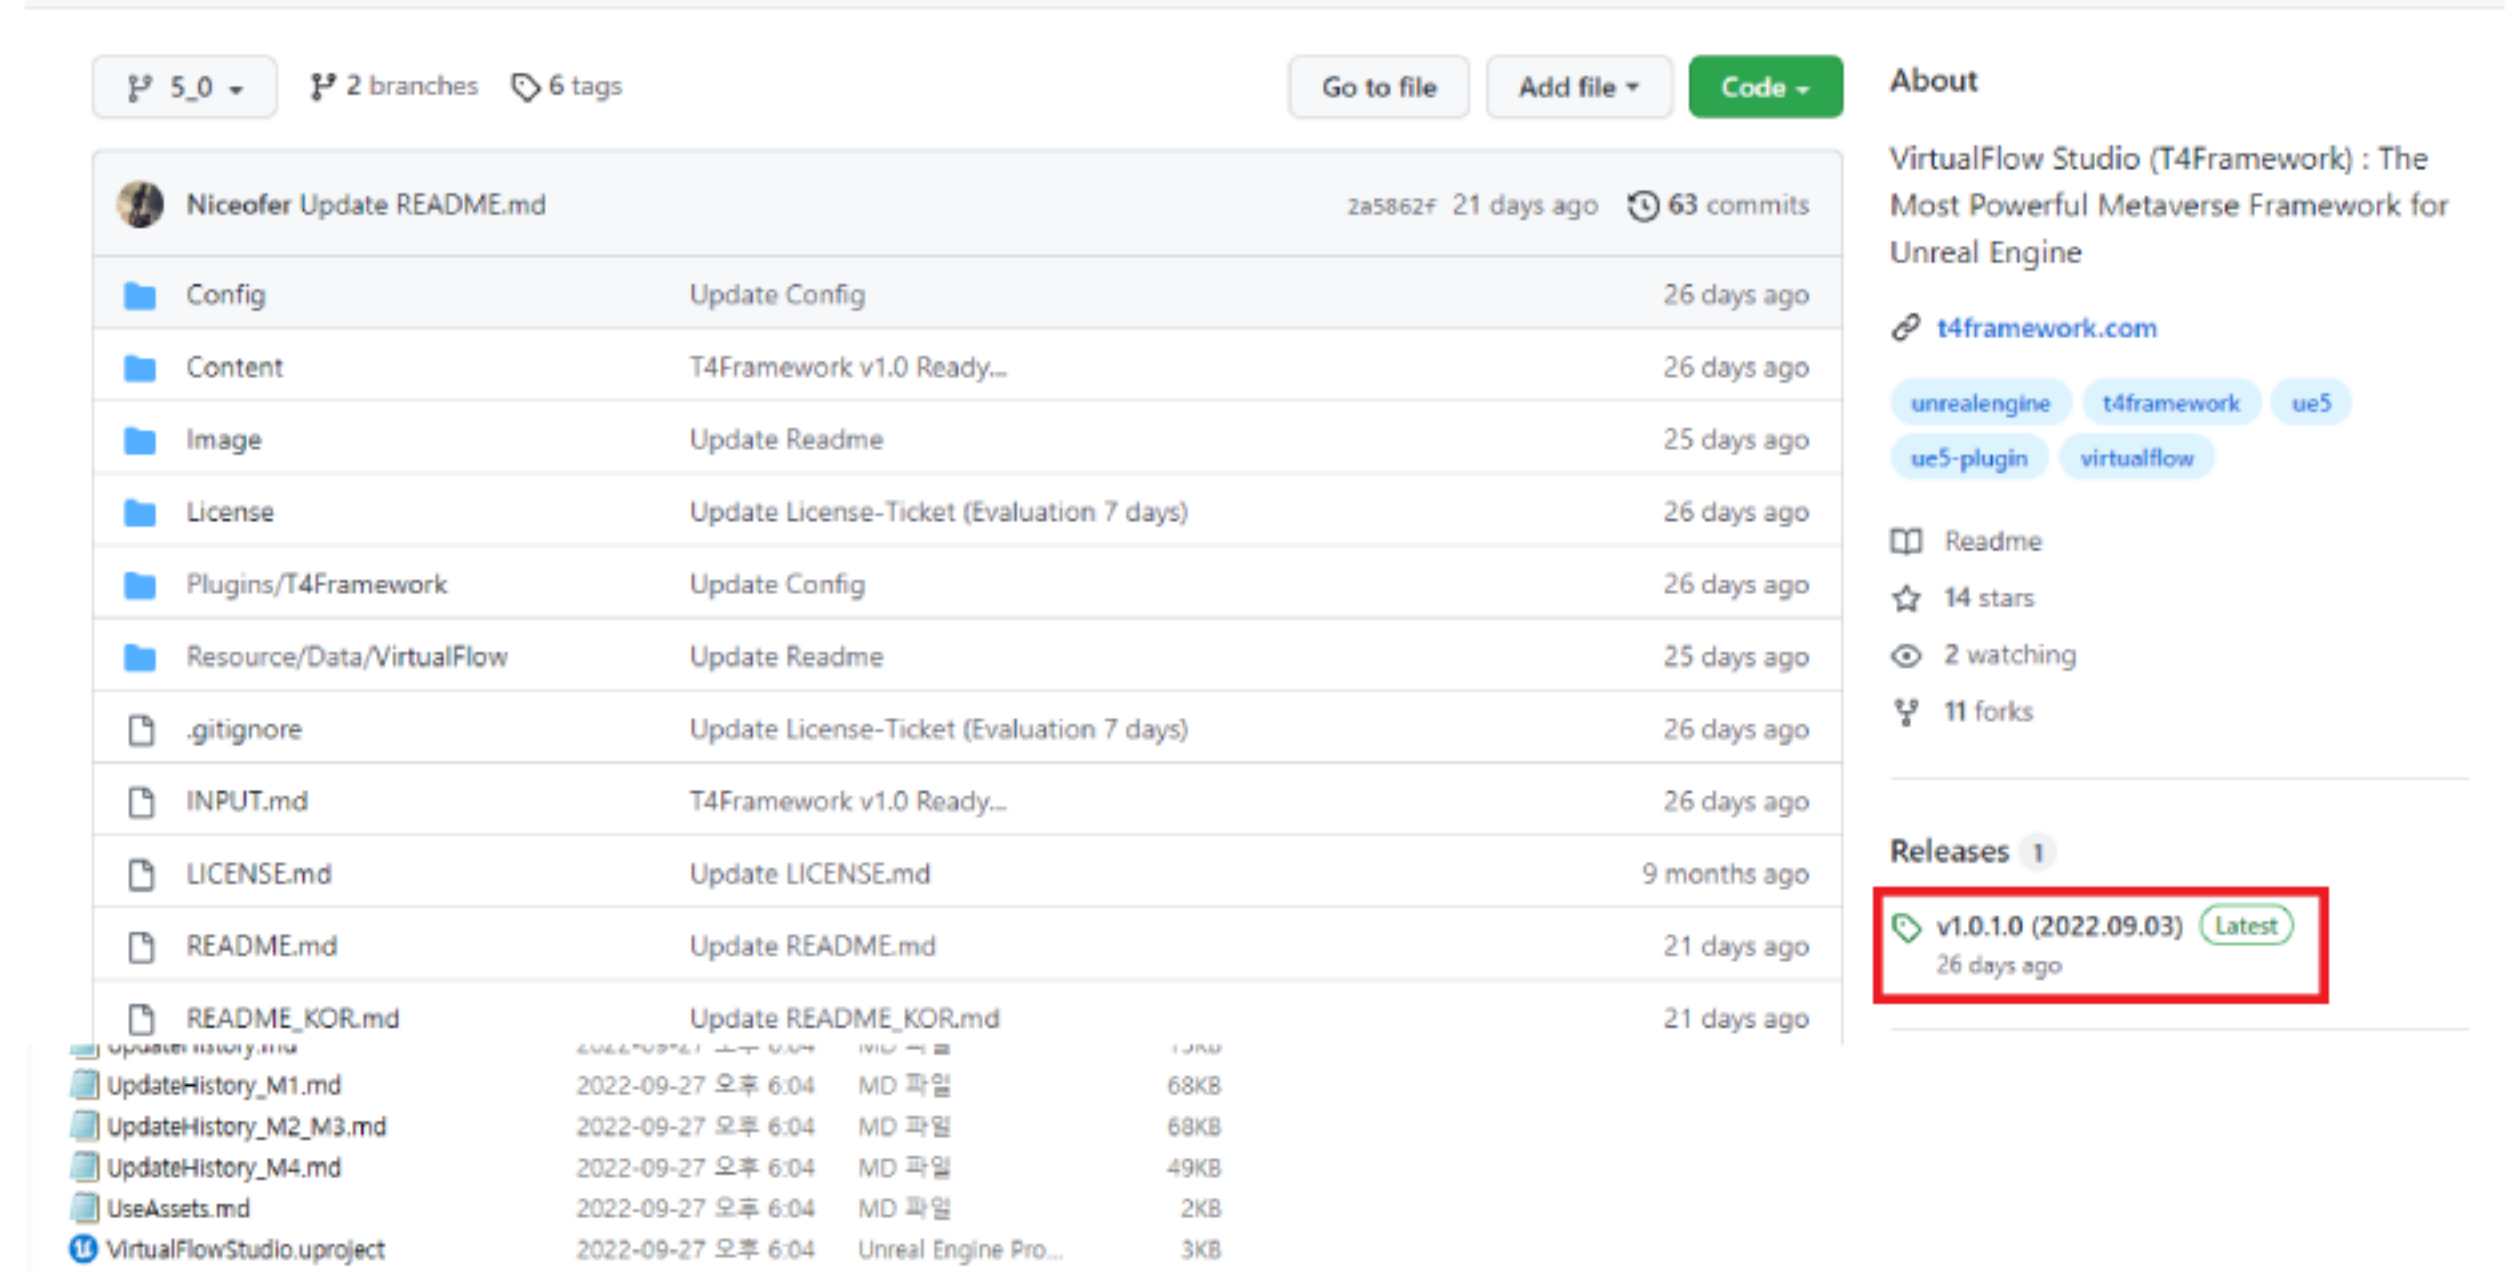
5_0 2 branches 6 tags Go to file Add file Code

Niceofer Update README.md 2a5862f 21 days ago 63 commits

| | | |
|---|---|---|
| Config | Update Config | 26 days ago |
| Content | T4Framework v1.0 Ready... | 26 days ago |
| Image | Update Readme | 25 days ago |
| License | Update License-Ticket (Evaluation 7 days) | 26 days ago |
| Plugins/T4Framework | Update Config | 26 days ago |
| Resource/Data/VirtualFlow | Update Readme | 25 days ago |
| .gitignore | Update License-Ticket (Evaluation 7 days) | 26 days ago |
| INPUT.md | T4Framework v1.0 Ready... | 26 days ago |
| LICENSE.md | Update LICENSE.md | 9 months ago |
| README.md | Update README.md | 21 days ago |
| README_KOR.md | Update README_KOR.md | 21 days ago |

About

VirtualFlow Studio (T4Framework) : The Most Powerful Metaverse Framework for Unreal Engine

t4framework.com

unrealengine t4framework ue5 ue5-plugin virtualflow

Readme
14 stars
2 watching
11 forks

Releases 1

v1.0.1.0 (2022.09.03) Latest
26 days ago

| | | | |
|---|---|---|---|
| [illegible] | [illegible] | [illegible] | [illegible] |
| UpdateHistory_M1.md | 2022-09-27 오후 6:04 | MD 파일 | 68KB |
| UpdateHistory_M2_M3.md | 2022-09-27 오후 6:04 | MD 파일 | 68KB |
| UpdateHistory_M4.md | 2022-09-27 오후 6:04 | MD 파일 | 49KB |
| UseAssets.md | 2022-09-27 오후 6:04 | MD 파일 | 2KB |
| VirtualFlowStudio.uproject | 2022-09-27 오후 6:04 | Unreal Engine Pro... | 3KB |